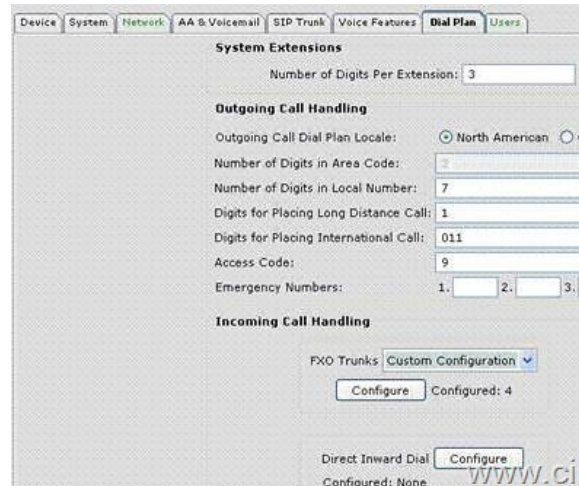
Device | System | Network | AA & Voicemail | SIP Trunk | Voice Features | Dial Plan | Users

System Extensions

Number of Digits Per Extension: 3

Outgoing Call Handling

Outgoing Call Dial Plan Locale: North American

Number of Digits in Area Code: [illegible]

Number of Digits in Local Number: 7

Digits for Placing Long Distance Call: 1

Digits for Placing International Call: 011

Access Code: 9

Emergency Numbers: 1. 2. 3.

Incoming Call Handling

FXO Trunks Custom Configuration

Configure Configured: 4

Direct Inward Dial Configure

Configured: None

www.ci